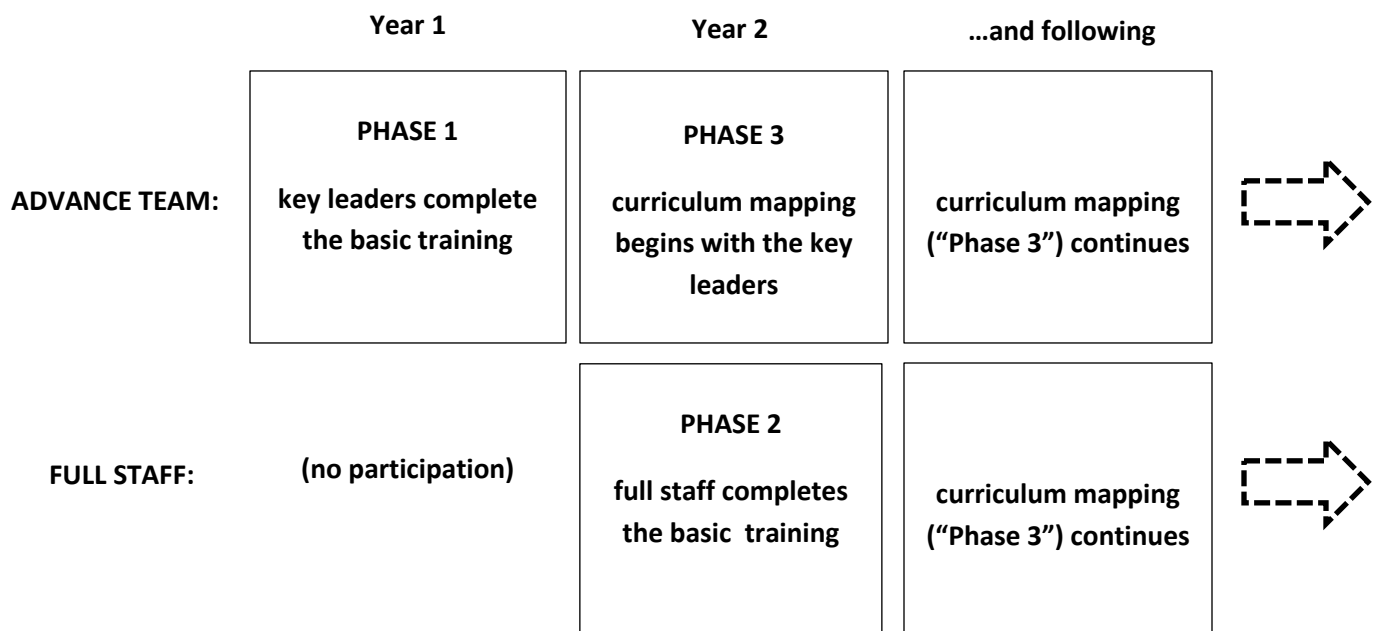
|  | Year 1 | Year 2 | …and following |
|---|---|---|---|
| ADVANCE TEAM: | PHASE 1<br>key leaders complete the basic training | PHASE 3<br>curriculum mapping begins with the key leaders | curriculum mapping ("Phase 3") continues |
| FULL STAFF: | (no participation) | PHASE 2<br>full staff completes the basic training | curriculum mapping ("Phase 3") continues |